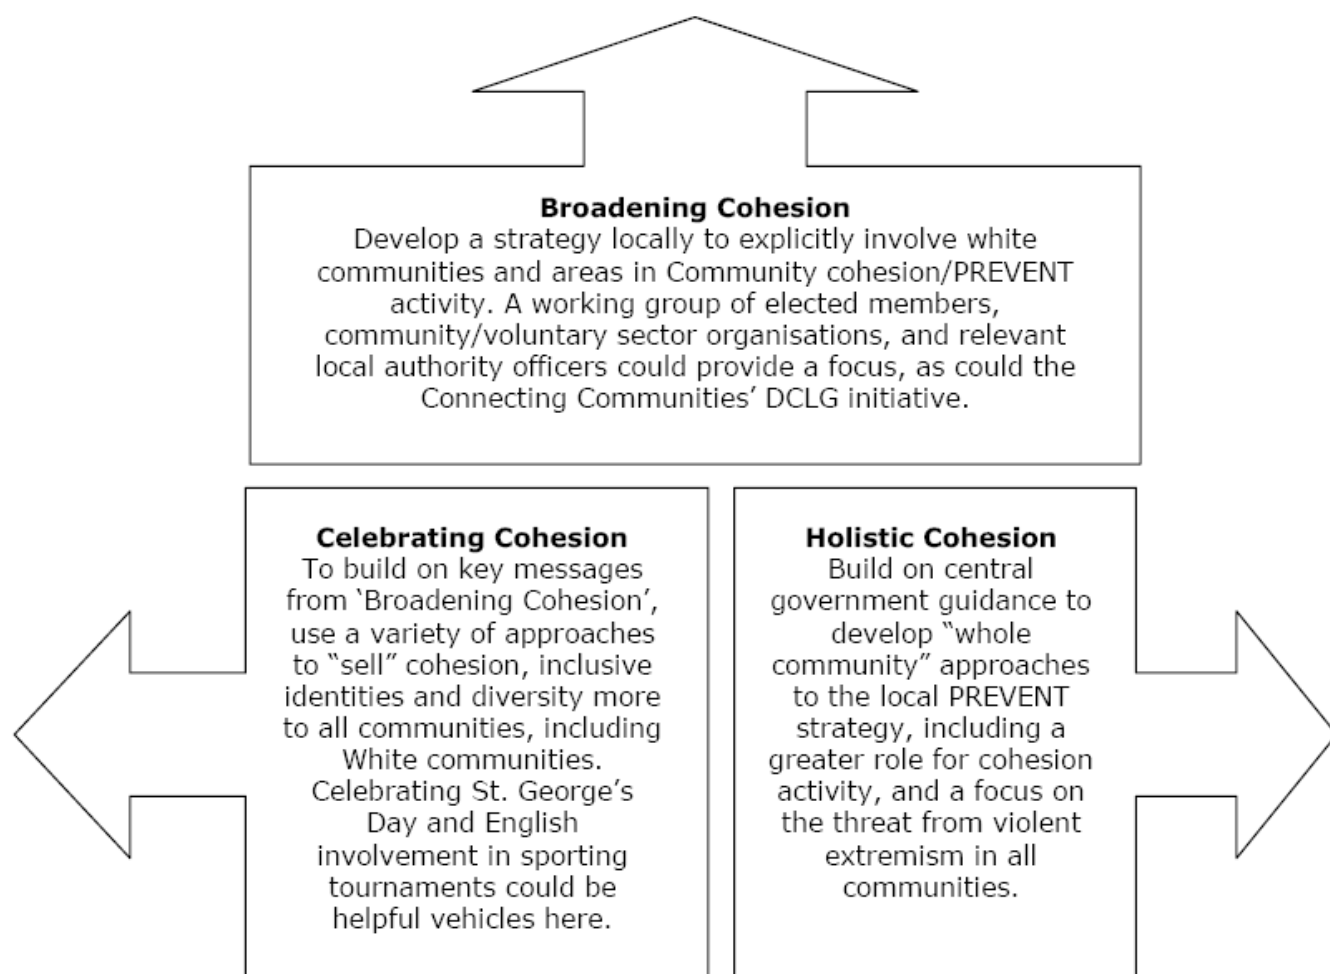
**Broadening Cohesion**
Develop a strategy locally to explicitly involve white communities and areas in Community cohesion/PREVENT activity. A working group of elected members, community/voluntary sector organisations, and relevant local authority officers could provide a focus, as could the Connecting Communities' DCLG initiative.

**Celebrating Cohesion**
To build on key messages from 'Broadening Cohesion', use a variety of approaches to "sell" cohesion, inclusive identities and diversity more to all communities, including White communities. Celebrating St. George's Day and English involvement in sporting tournaments could be helpful vehicles here.

**Holistic Cohesion**
Build on central government guidance to develop "whole community" approaches to the local PREVENT strategy, including a greater role for cohesion activity, and a focus on the threat from violent extremism in all communities.